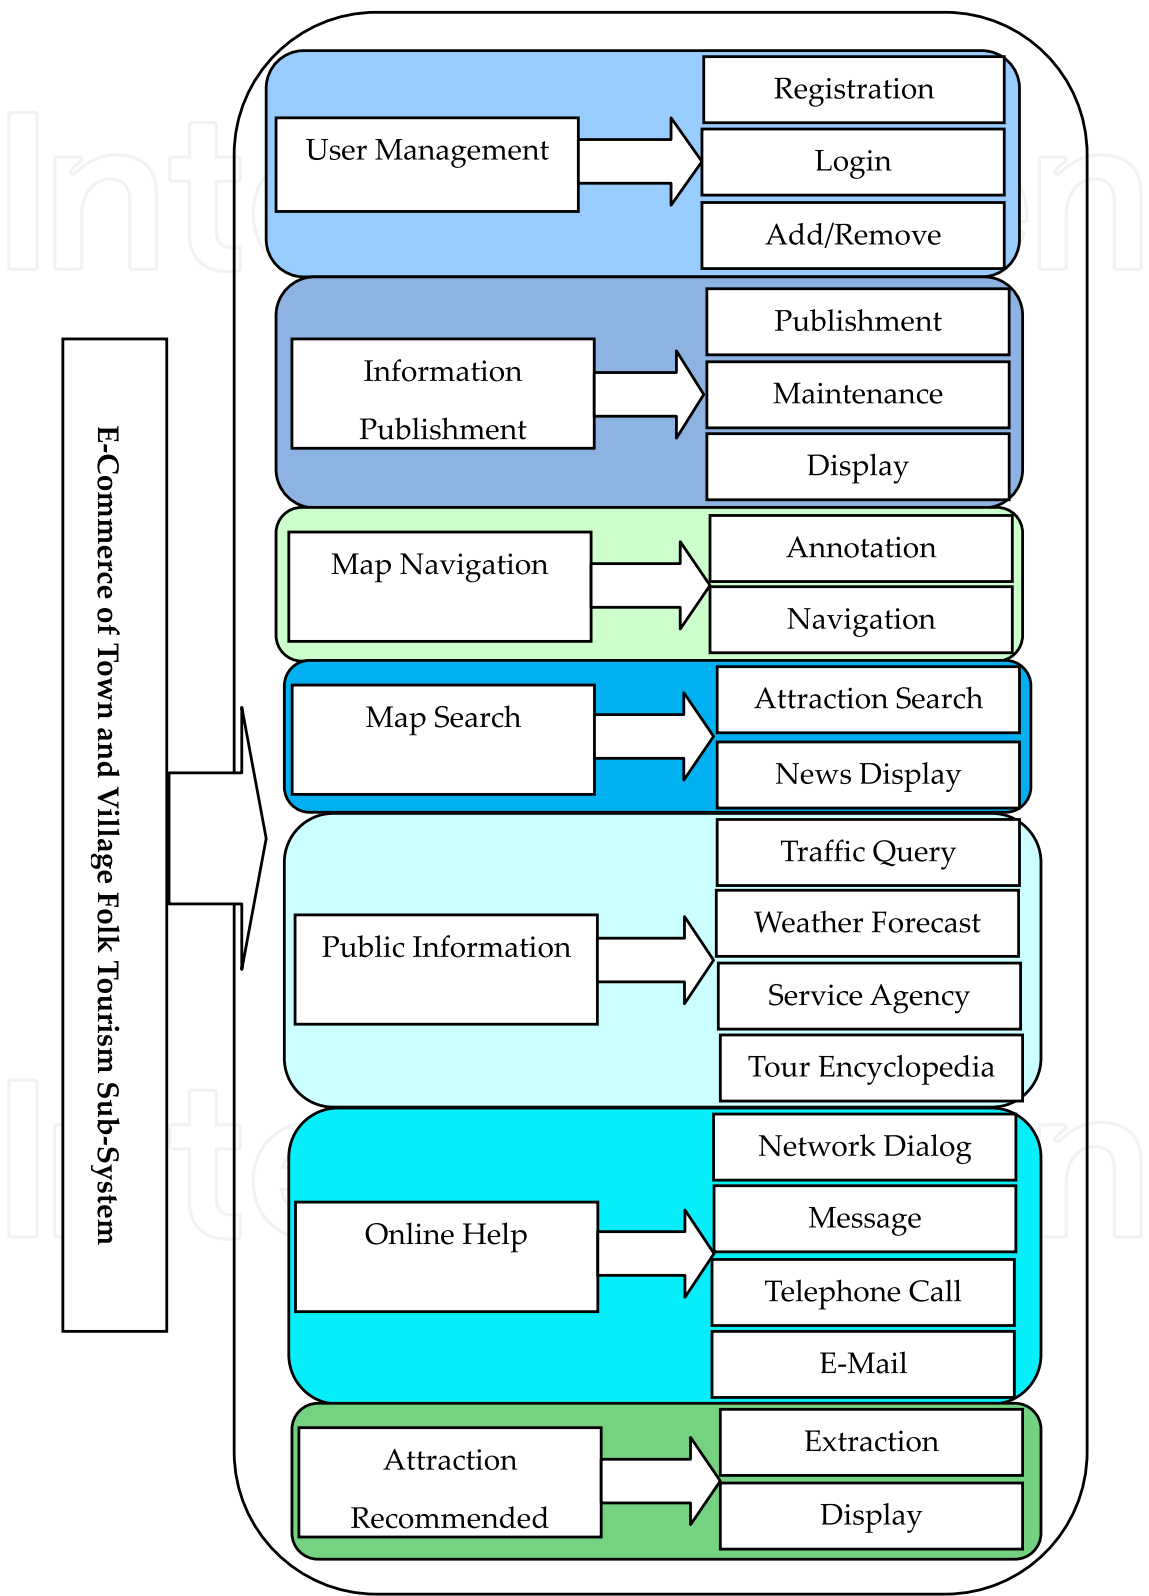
E-Commerce of Town and Village Folk Tourism Sub-System

User Management

Registration

Login

Add/Remove

Information Publishment

Publishment

Maintenance

Display

Map Navigation

Annotation

Navigation

Map Search

Attraction Search

News Display

Public Information

Traffic Query

Weather Forecast

Service Agency

Tour Encyclopedia

Online Help

Network Dialog

Message

Telephone Call

E-Mail

Attraction Recommended

Extraction

Display